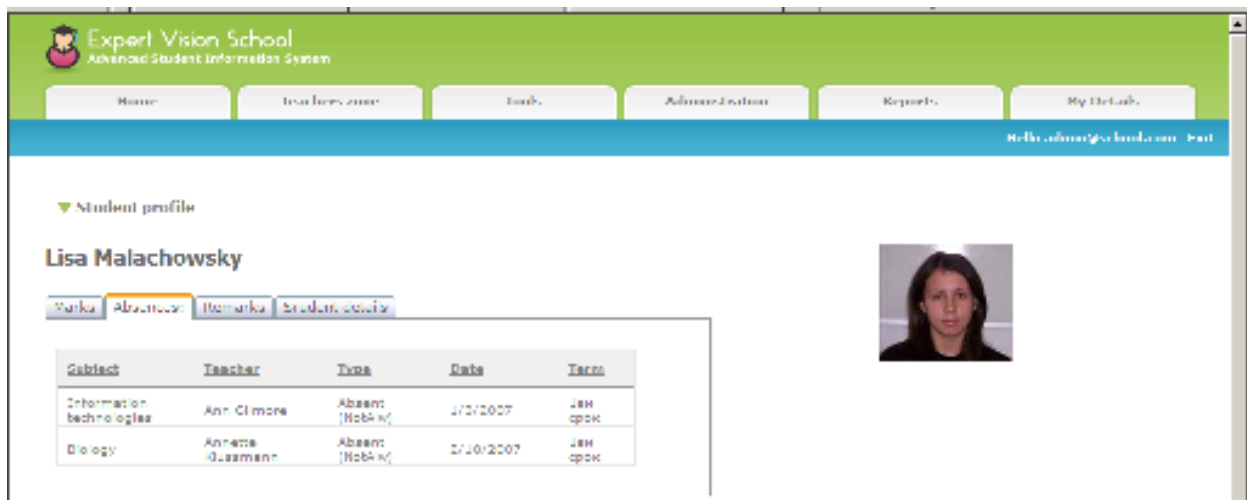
Expert Vision School
Advanced Student Information System

Home | Teachers zone | Tools | Administration | Reports | My Details

Hello admin@school.com Exit

▼ Student profile

Lisa Malachowsky

Marks | Absences | Remarks | Student details

| Subject | Teacher | Type | Date | Term |
|---|---|---|---|---|
| Information technologies | Ann Gilmore | Absent (NotAlw) | 1/3/2007 | 1st srok |
| Biology | Annette Klussmann | Absent (NotAlw) | 2/10/2007 | 1st srok |